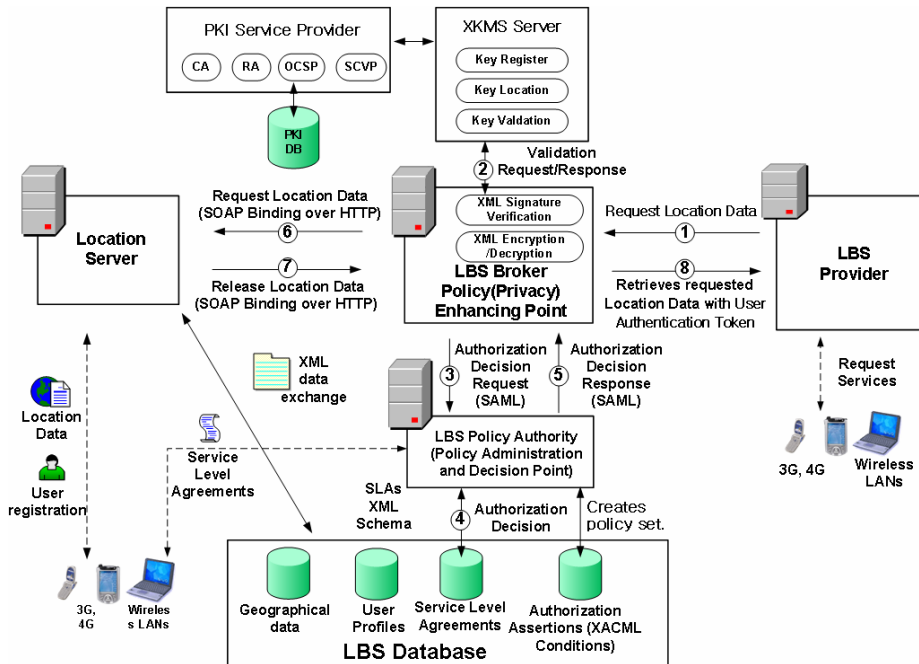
PKI Service Provider

CA

RA

OCSP

SCVP

PKI DB

XKMS Server

Key Register

Key Location

Key Valdation

2 Validation Request/Response

Location Server

Request Location Data (SOAP Binding over HTTP)

6

7

Release Location Data (SOAP Binding over HTTP)

XML Signature Verification

XML Encryption /Decryption

LBS Broker Policy(Privacy) Enhancing Point

Request Location Data

1

8

Retrieves requested Location Data with User Authentication Token

LBS Provider

XML data exchange

3 Authorization Decision Request (SAML)

5 Authorization Decision Response (SAML)

Location Data

User registration

Service Level Agreements

LBS Policy Authority (Policy Administration and Decision Point)

Request Services

3G, 4G

Wireless LANs

SLAs XML Schema

4 Authorization Decision

Creates policy set.

3G, 4G

Wireles s LANs

Geographical data

User Profiles

Service Level Agreements

Authorization Assertions (XACML Conditions)

LBS Database